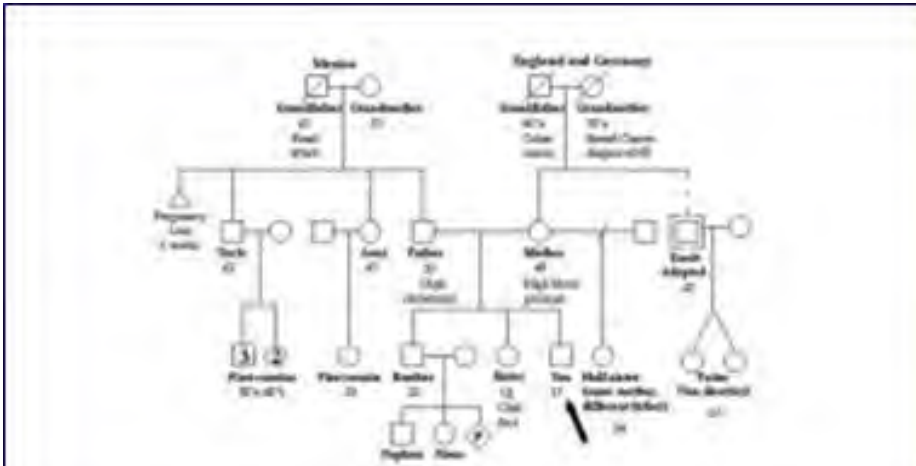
Mexico

Grandfather
65
Renal
attack

Grandmother
85

England and Germany

Grandfather
60's
Colon
cancer

Grandmother
50's
Breast Cancer
diagnosed 48

Pregnancy
Loss
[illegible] weeks

Uncle
62

Aunt
47

Father
51
High
cholesterol

Mother
45
High blood
pressure

Uncle
Adopted
42

3

2

First cousins
30's 40's

First cousin
20

Brother
22

Sister
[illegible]

You
17

Half-sister
(same mother, different father)
24

Twins
(Not identical)
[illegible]

P

Nephew

Niece